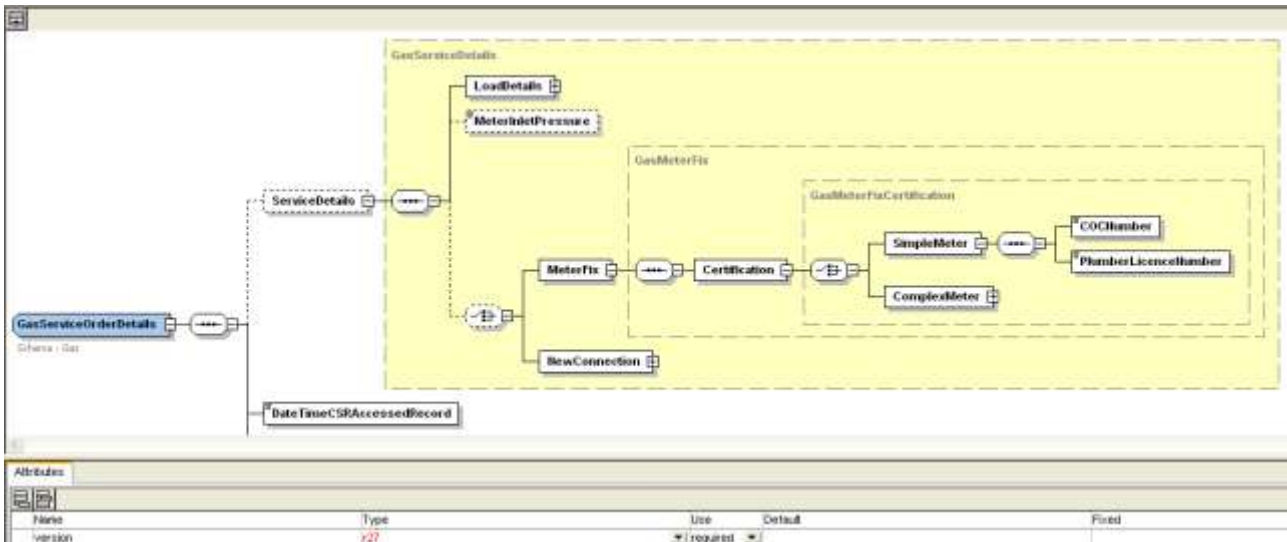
GasServiceDetails

LoadDetails

MeterInletPressure

GasMeterFix

GasMeterFixCertification

ServiceDetails

COCNumber

SimpleMeter

PlumberLicenceNumber

MeterFix

Certification

ComplexMeter

GasServiceOrderDetails

Schema : Gas

NewConnection

DateTimeCSRAccessedRecord

Attributes

| Name | Type | Use | Default | Fixed |
|---|---|---|---|---|
| version | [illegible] | required | | |